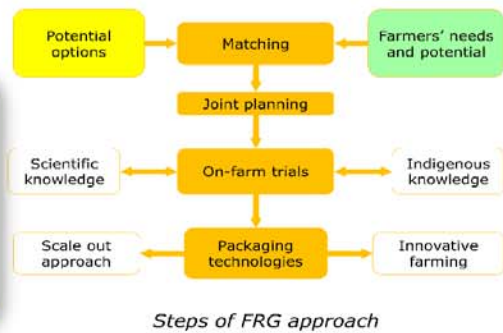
Potential options

Matching

Farmers' needs and potential

Joint planning

Scientific knowledge

On-farm trials

Indigenous knowledge

Scale out approach

Packaging technologies

Innovative farming

Steps of FRG approach